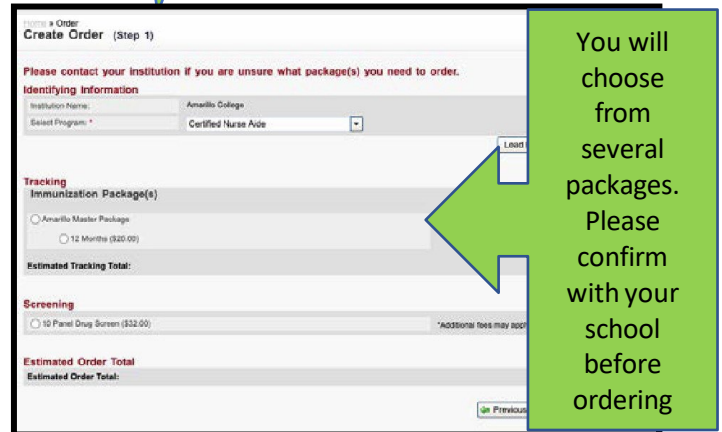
Home » Order
Create Order (Step 1)

Please contact your institution if you are unsure what package(s) you need to order.
Identifying Information

Institution Name: Amarillo College
Select Program: * Certified Nurse Aide

Load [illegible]

Tracking
Immunization Package(s)

Amarillo Master Package

12 Months ($20.00)

Estimated Tracking Total:

Screening

10 Panel Drug Screen ($32.00)

*Additional fees may appl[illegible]

Estimated Order Total
Estimated Order Total:

Previous

You will choose from several packages. Please confirm with your school before ordering